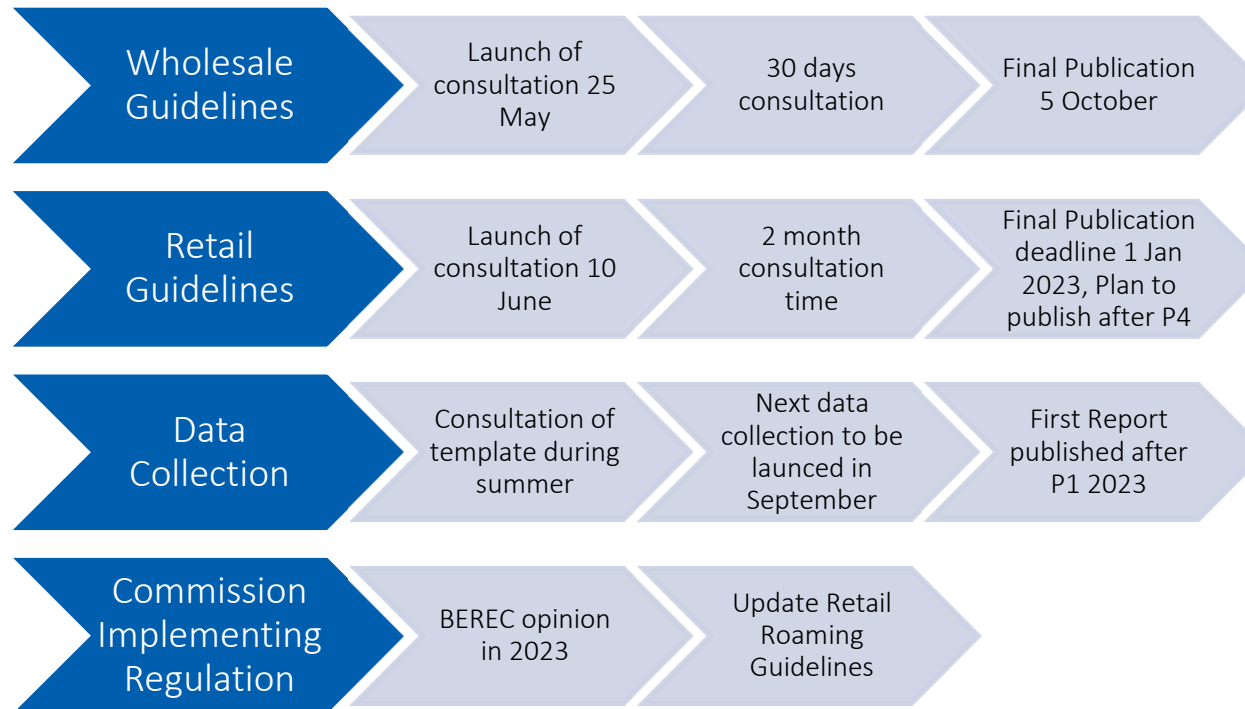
Wholesale Guidelines

Launch of consultation 25 May

30 days consultation

Final Publication 5 October

Retail Guidelines

Launch of consultation 10 June

2 month consultation time

Final Publication deadline 1 Jan 2023, Plan to publish after P4

Data Collection

Consultation of template during summer

Next data collection to be launced in September

First Report published after P1 2023

Commission Implementing Regulation

BEREC opinion in 2023

Update Retail Roaming Guidelines